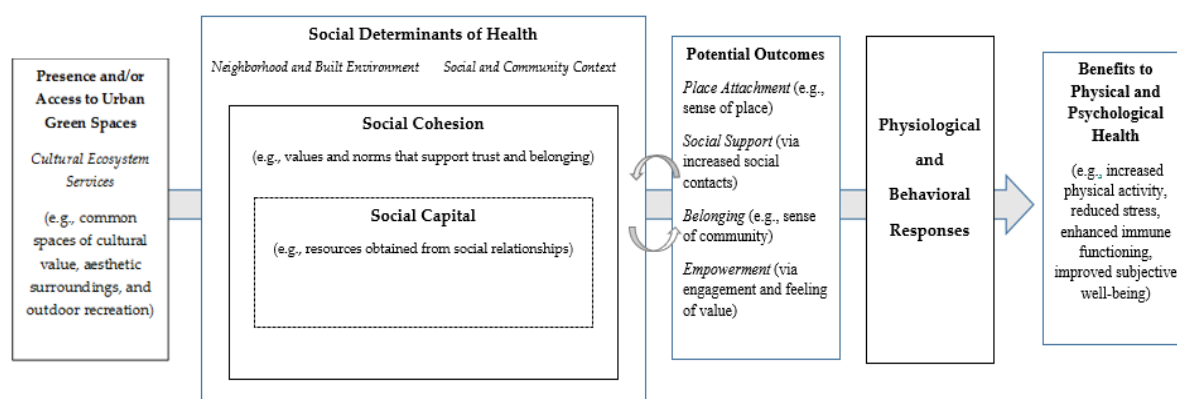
Presence and/or Access to Urban Green Spaces

Cultural Ecosystem Services

(e.g., common spaces of cultural value, aesthetic surroundings, and outdoor recreation)

Social Determinants of Health

Neighborhood and Built Environment

Social and Community Context

Social Cohesion

(e.g., values and norms that support trust and belonging)

Social Capital

(e.g., resources obtained from social relationships)

Potential Outcomes

Place Attachment (e.g., sense of place)

Social Support (via increased social contacts)

Belonging (e.g., sense of community)

Empowerment (via engagement and feeling of value)

Physiological and Behavioral Responses

Benefits to Physical and Psychological Health

(e.g., increased physical activity, reduced stress, enhanced immune functioning, improved subjective well-being)